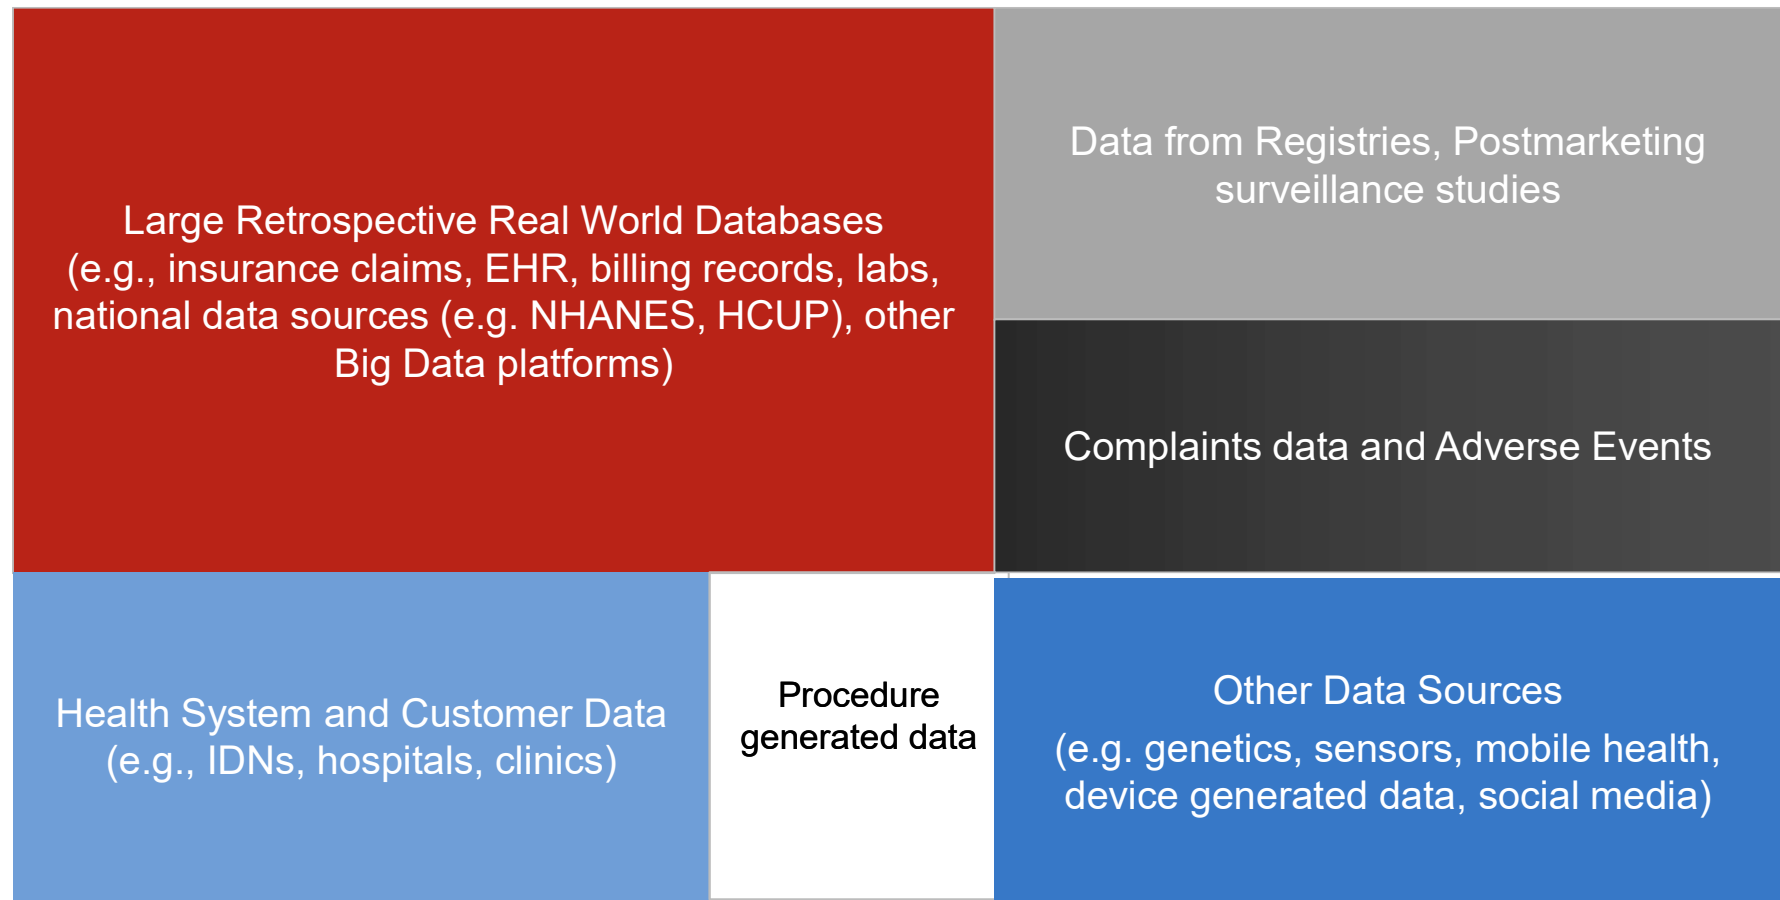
Large Retrospective Real World Databases (e.g., insurance claims, EHR, billing records, labs, national data sources (e.g. NHANES, HCUP), other Big Data platforms)

Data from Registries, Postmarketing surveillance studies

Complaints data and Adverse Events

Health System and Customer Data (e.g., IDNs, hospitals, clinics)

Procedure generated data

Other Data Sources

(e.g. genetics, sensors, mobile health, device generated data, social media)